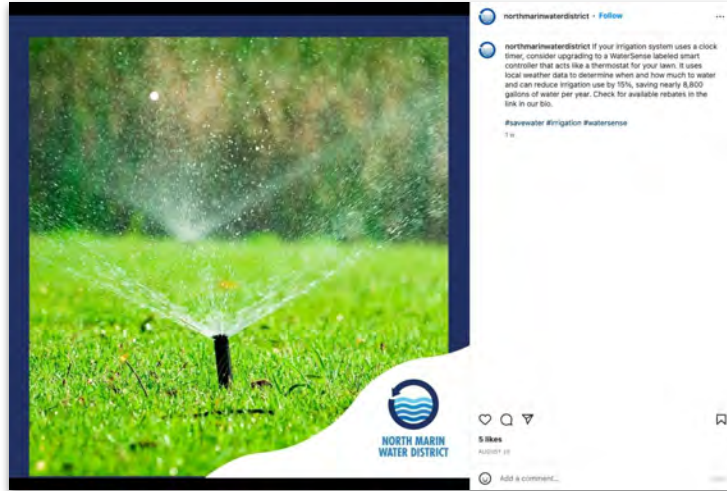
NORTH MARIN WATER DISTRICT

northmarinwaterdistrict • Follow

northmarinwaterdistrict If your irrigation system uses a clock timer, consider upgrading to a WaterSense labeled smart controller that acts like a thermostat for your lawn. It uses local weather data to determine when and how much to water and can reduce irrigation use by 15%, saving nearly 8,800 gallons of water per year. Check for available rebates in the link in our bio.

#savewater #irrigation #watersense

7 w

5 likes

AUGUST 10

Add a comment...